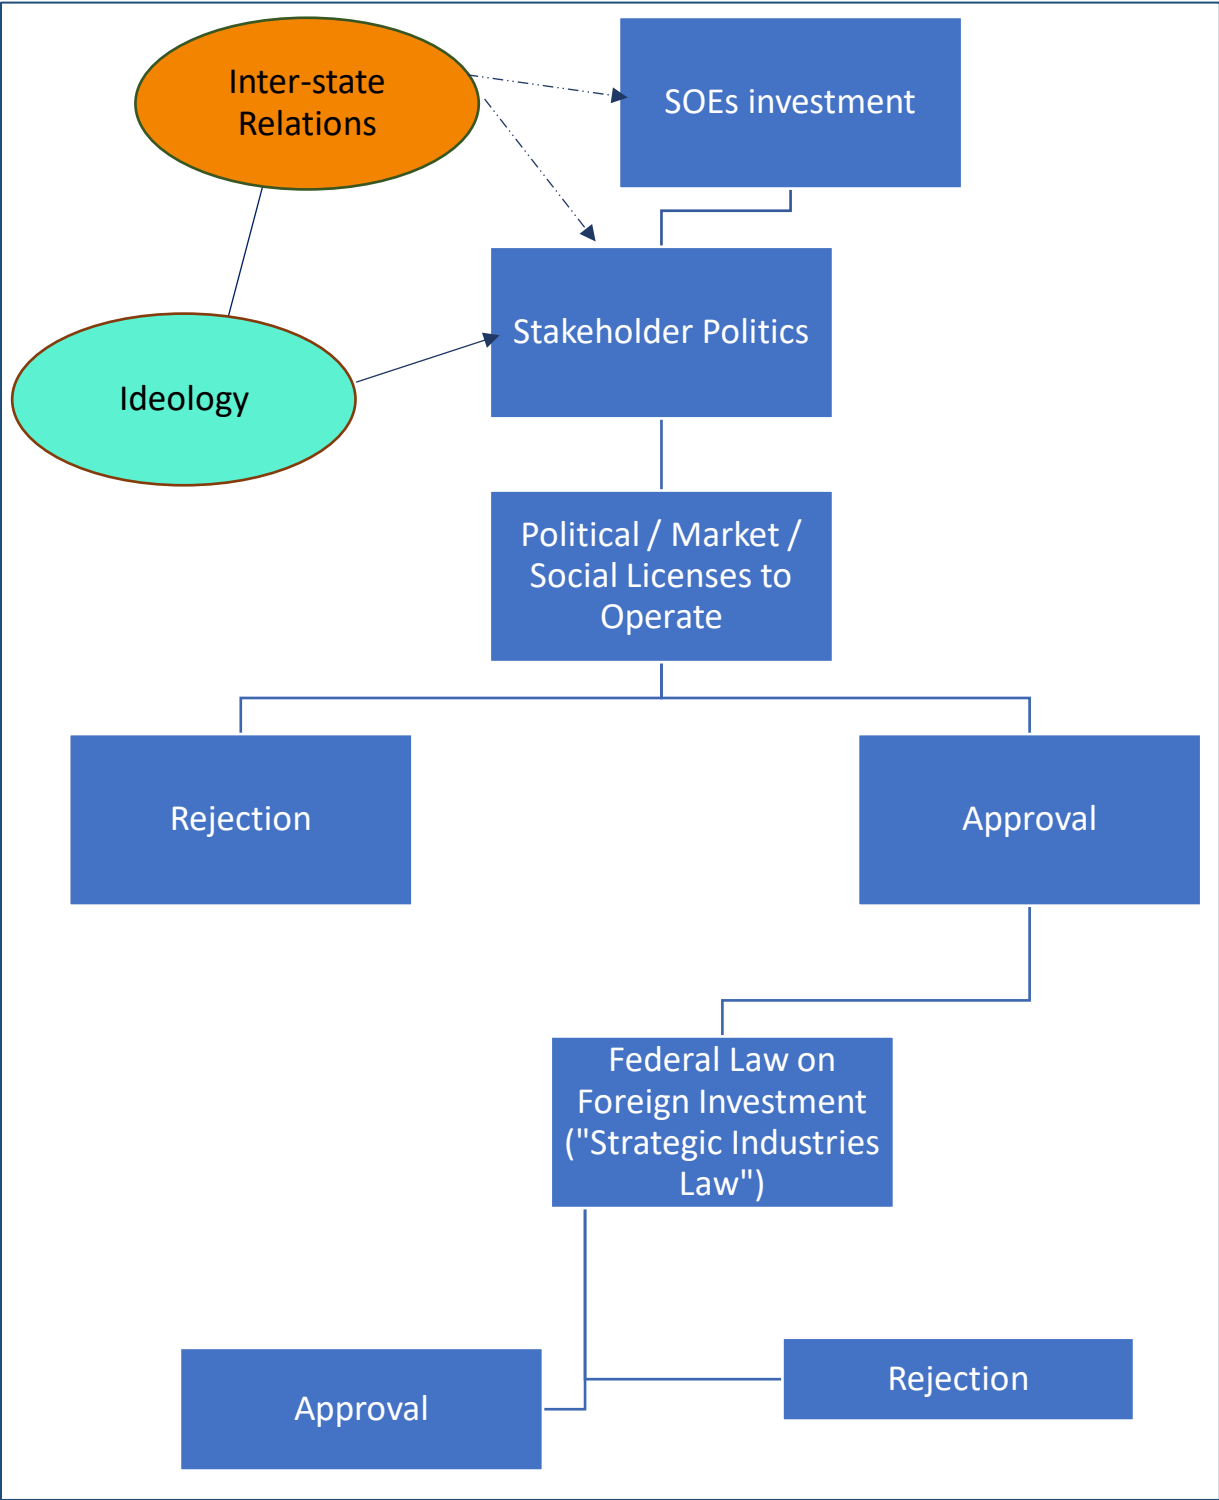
Inter-state Relations

SOEs investment

Stakeholder Politics

Ideology

Political / Market / Social Licenses to Operate

Rejection

Approval

Federal Law on Foreign Investment ("Strategic Industries Law")

Approval

Rejection